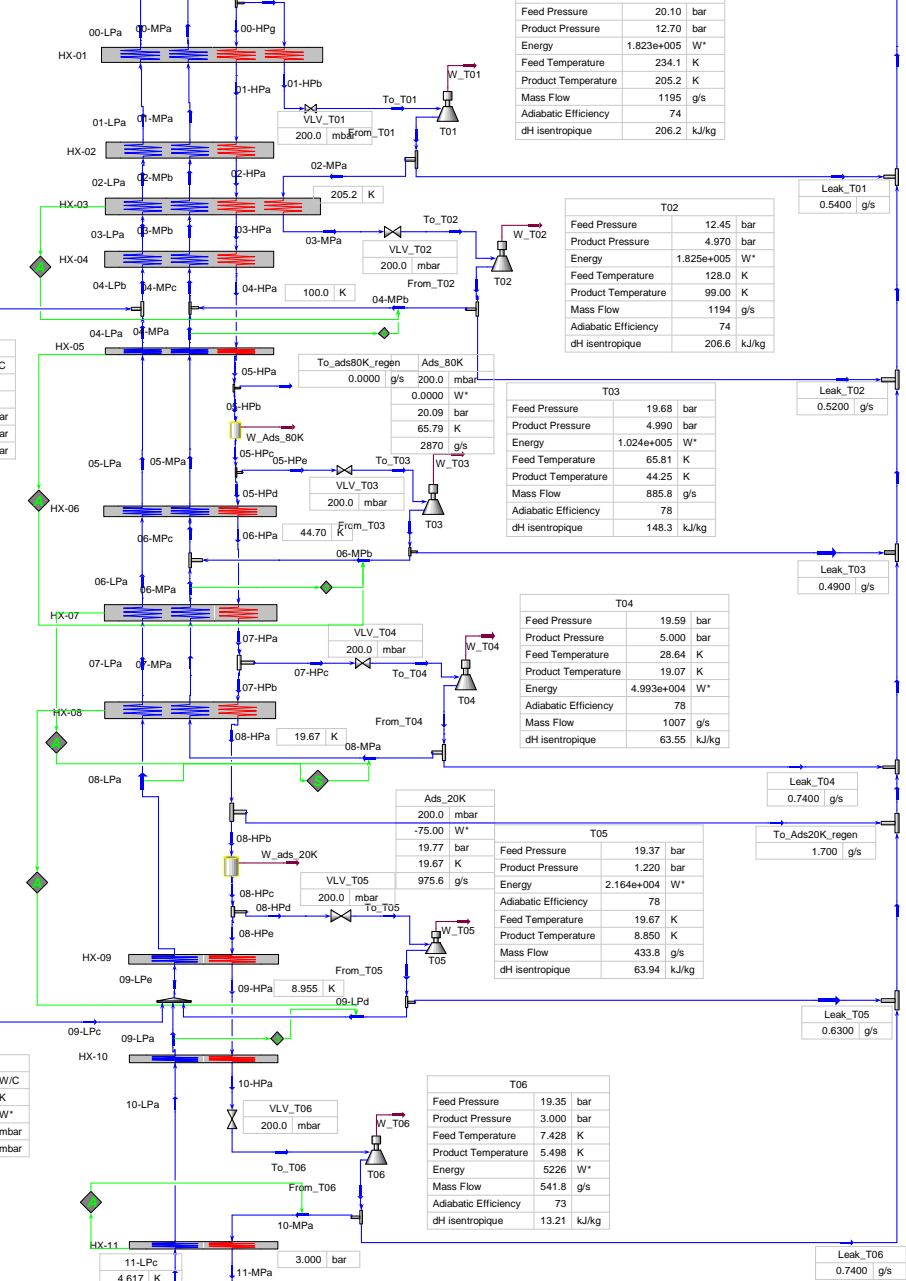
00-LPa
00-MPa
00-HPg
HX-01
01-HPb
W_T01
To_T01
01-HPa
01-LPa
01-MPa
VLV_T01
200.0 mbar
From_T01
T01
HX-02
02-MPa
02-LPa
02-MPb
02-HPa
205.2 K
HX-03
To_T02
03-LPa
03-MPb
03-HPa
W_T02
03-MPa
VLV_T02
HX-04
200.0 mbar
T02
04-LPb
04-MPc
04-HPa
100.0 K
From_T02
04-MPb
04-LPa
04-MPa
HX-05
To_ads80K_regen
Ads_80K
05-HPa
0.0000 g/s
200.0 mbar
0.0000 W*
05-HPb
20.09 bar
W_Ads_80K
65.79 K
2870 g/s
05-HPc
05-LPa
05-MPa
05-HPe
To_T03
W_T03
VLV_T03
05-HPd
200.0 mbar
HX-06
06-HPa
44.70 K
From_T03
T03
06-MPc
06-MPb
06-LPa
06-MPa
HX-07
VLV_T04
07-HPa
200.0 mbar
W_T04
07-LPa
07-MPa
07-HPc
To_T04
07-HPb
T04
HX-08
From_T04
08-HPa
19.67 K
08-MPa
08-LPa
Ads_20K
200.0 mbar
-75.00 W*
08-HPb
19.77 bar
W_ads_20K
19.67 K
975.6 g/s
08-HPc
VLV_T05
08-HPd
200.0 mbar
To_T05
W_T05
08-HPe
HX-09
T05
09-LPe
From_T05
09-HPa
8.955 K
09-LPd
09-LPc
09-LPa
HX-10
10-HPa
10-LPa
VLV_T06
200.0 mbar
W_T06
To_T06
T06
From_T06
10-MPa
HX-11
3.000 bar
11-LPc
4.617 K
11-MPa

| Feed Pressure | 20.10 | bar |
|---|---|---|
| Product Pressure | 12.70 | bar |
| Energy | 1.823e+005 | W* |
| Feed Temperature | 234.1 | K |
| Product Temperature | 205.2 | K |
| Mass Flow | 1195 | g/s |
| Adiabatic Efficiency | 74 | |
| dH isentropique | 206.2 | kJ/kg |

Leak_T01
0.5400 g/s

T02
| Feed Pressure | 12.45 | bar |
|---|---|---|
| Product Pressure | 4.970 | bar |
| Energy | 1.825e+005 | W* |
| Feed Temperature | 128.0 | K |
| Product Temperature | 99.00 | K |
| Mass Flow | 1194 | g/s |
| Adiabatic Efficiency | 74 | |
| dH isentropique | 206.6 | kJ/kg |

Leak_T02
0.5200 g/s

T03
| Feed Pressure | 19.68 | bar |
|---|---|---|
| Product Pressure | 4.990 | bar |
| Energy | 1.024e+005 | W* |
| Feed Temperature | 65.81 | K |
| Product Temperature | 44.25 | K |
| Mass Flow | 885.8 | g/s |
| Adiabatic Efficiency | 78 | |
| dH isentropique | 148.3 | kJ/kg |

Leak_T03
0.4900 g/s

T04
| Feed Pressure | 19.59 | bar |
|---|---|---|
| Product Pressure | 5.000 | bar |
| Feed Temperature | 28.64 | K |
| Product Temperature | 19.07 | K |
| Energy | 4.993e+004 | W* |
| Adiabatic Efficiency | 78 | |
| Mass Flow | 1007 | g/s |
| dH isentropique | 63.55 | kJ/kg |

Leak_T04
0.7400 g/s

To_Ads20K_regen
1.700 g/s

T05
| Feed Pressure | 19.37 | bar |
|---|---|---|
| Product Pressure | 1.220 | bar |
| Energy | 2.164e+004 | W* |
| Adiabatic Efficiency | 78 | |
| Feed Temperature | 19.67 | K |
| Product Temperature | 8.850 | K |
| Mass Flow | 433.8 | g/s |
| dH isentropique | 63.94 | kJ/kg |

Leak_T05
0.6300 g/s

T06
| Feed Pressure | 19.35 | bar |
|---|---|---|
| Product Pressure | 3.000 | bar |
| Feed Temperature | 7.428 | K |
| Product Temperature | 5.498 | K |
| Energy | 5226 | W* |
| Mass Flow | 541.8 | g/s |
| Adiabatic Efficiency | 73 | |
| dH isentropique | 13.21 | kJ/kg |

Leak_T06
0.7400 g/s

C
bar
bar
bar
W/C
K
W*
mbar
mbar